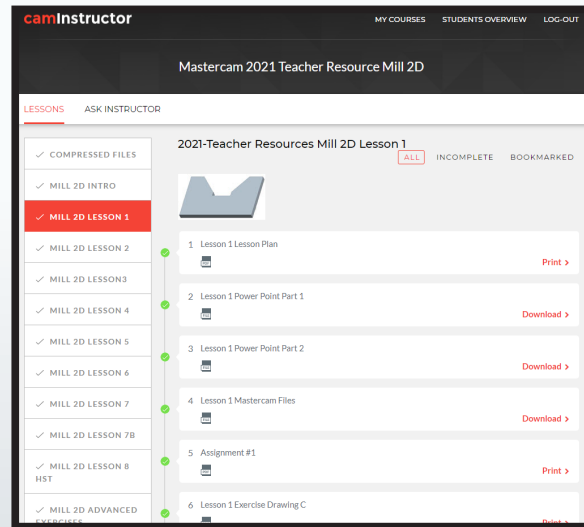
camInstructor

MY COURSES STUDENTS OVERVIEW LOG-OUT

Mastercam 2021 Teacher Resource Mill 2D

LESSONS ASK INSTRUCTOR

COMPRESSED FILES
MILL 2D INTRO
MILL 2D LESSON 1
MILL 2D LESSON 2
MILL 2D LESSON3
MILL 2D LESSON 4
MILL 2D LESSON 5
MILL 2D LESSON 6
MILL 2D LESSON 7
MILL 2D LESSON 7B
MILL 2D LESSON 8 HST
MILL 2D ADVANCED EXERCISES

2021-Teacher Resources Mill 2D Lesson 1

ALL INCOMPLETE BOOKMARKED

1 Lesson 1 Lesson Plan
Print >

2 Lesson 1 Power Point Part 1
Download >

3 Lesson 1 Power Point Part 2
Download >

4 Lesson 1 Mastercam Files
Download >

5 Assignment #1
Print >

6 Lesson 1 Exercise Drawing C
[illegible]